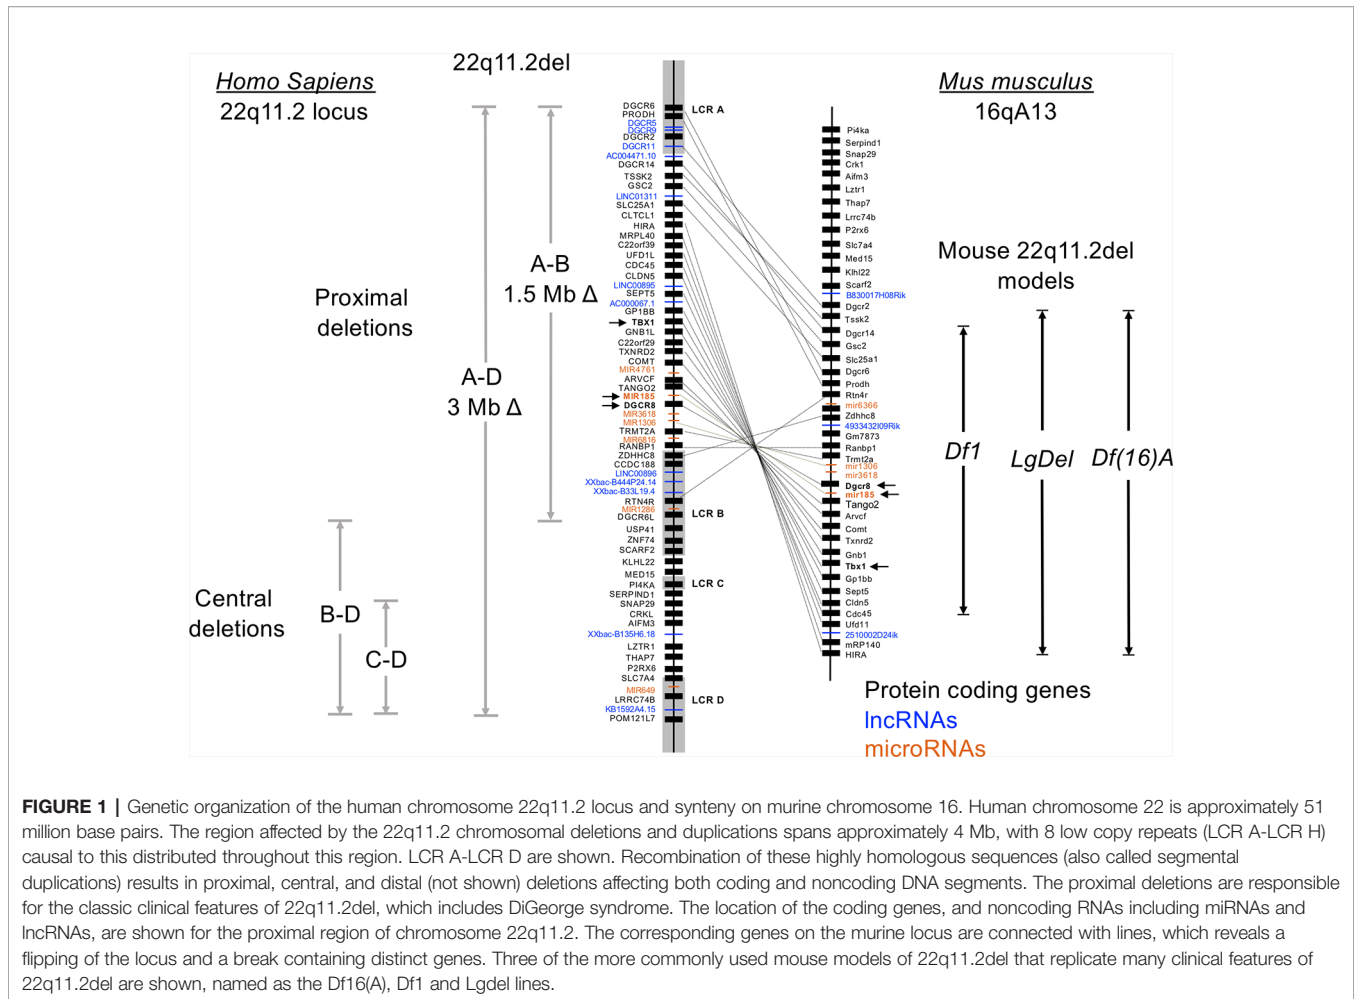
Homo Sapiens
22q11.2 locus

22q11.2del

Proximal deletions

A-B
1.5 Mb Δ

A-D
3 Mb Δ

Central deletions

B-D

C-D

DGCR6
PRODH
DGCR5
DGCR9
DGCR2
DGCR11
AC004471.10
DGCR14
TSSK2
GSC2
LINC01311
SLC25A1
CLTCL1
HIRA
MRPL40
C22orf39
UFD1L
CDC45
CLDN5
LINC00895
SEPT5
AC000067.1
GP1BB
TBX1
GNB1L
C22orf29
TXNRD2
COMT
MIR4761
ARVCF
TANGO2
MIR185
DGCR8
MIR3618
MIR1306
TRMT2A
MIR6816
RANBP1
ZDHHC8
CCDC188
LINC00896
XXbac-B444P24.14
XXbac-B33L19.4
RTN4R
MIR1286
DGCR6L
USP41
ZNF74
SCARF2
KLHL22
MED15
PI4KA
SERPIND1
SNAP29
CRKL
AIFM3
XXbac-B135H6.18
LZTR1
THAP7
P2RX6
SLC7A4
MIR649
LRRC74B
KB1592A4.15
POM121L7

LCR A
LCR B
LCR C
LCR D

Mus musculus
16qA13

Pi4ka
Serpind1
Snap29
Crk1
Aifm3
Lztr1
Thap7
Lrrc74b
P2rx6
Slc7a4
Med15
Klhl22
Scarf2
B830017H08Rik
Dgcr2
Tssk2
Dgcr14
Gsc2
Slc25a1
Dgcr6
Prodh
Rtn4r
mir6366
Zdhhc8
4933432I09Rik
Gm7873
Ranbp1
Trmt2a
mir1306
mir3618
Dgcr8
mir185
Tango2
Arvcf
Comt
Txnrd2
Gnb1
Tbx1
Gp1bb
Sept5
Cldn5
Cdc45
Ufd11
2510002D24ik
mRP140
HIRA

Mouse 22q11.2del models

Df1
LgDel
Df(16)A

Protein coding genes
lncRNAs
microRNAs

FIGURE 1 | Genetic organization of the human chromosome 22q11.2 locus and synteny on murine chromosome 16. Human chromosome 22 is approximately 51 million base pairs. The region affected by the 22q11.2 chromosomal deletions and duplications spans approximately 4 Mb, with 8 low copy repeats (LCR A-LCR H) causal to this distributed throughout this region. LCR A-LCR D are shown. Recombination of these highly homologous sequences (also called segmental duplications) results in proximal, central, and distal (not shown) deletions affecting both coding and noncoding DNA segments. The proximal deletions are responsible for the classic clinical features of 22q11.2del, which includes DiGeorge syndrome. The location of the coding genes, and noncoding RNAs including miRNAs and lncRNAs, are shown for the proximal region of chromosome 22q11.2. The corresponding genes on the murine locus are connected with lines, which reveals a flipping of the locus and a break containing distinct genes. Three of the more commonly used mouse models of 22q11.2del that replicate many clinical features of 22q11.2del are shown, named as the Df16(A), Df1 and Lgdel lines.